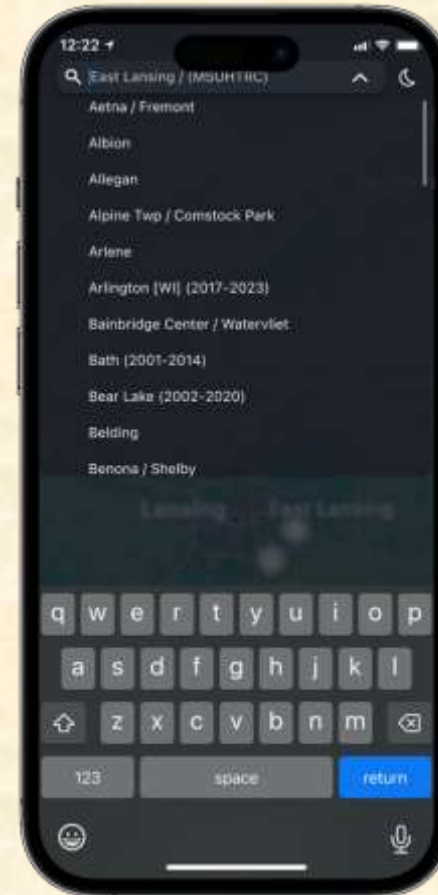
12:22

East Lansing / (MSUHTRC)

Aetna / Fremont

Albion

Allegan

Alpine Twp / Comstock Park

Arlene

Arlington [WI] (2017-2023)

Bainbridge Center / Watervliet

Bath (2001-2014)

Bear Lake (2002-2020)

Belding

Benona / Shelby

Lansing

East Lansing

q w e r t y u i o p

a s d f g h j k l

z x c v b n m

123

space

return